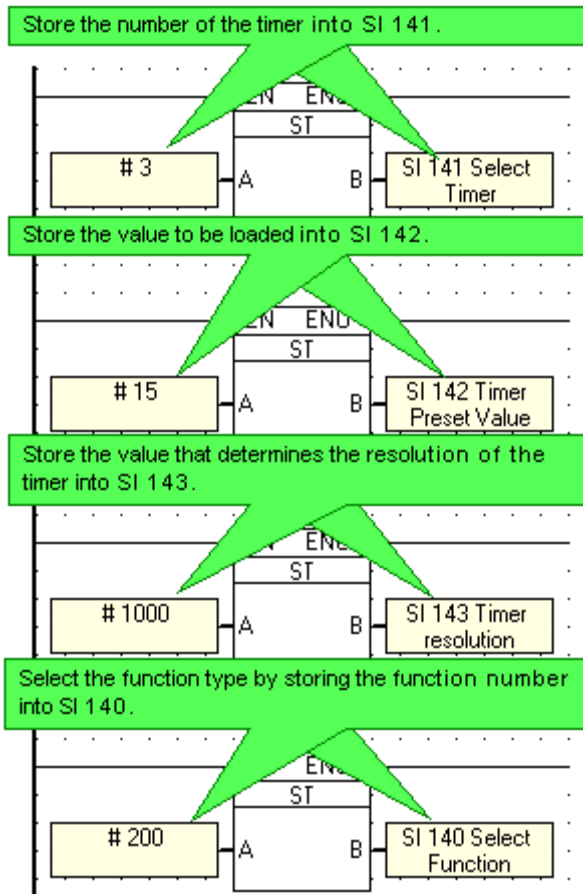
Store the number of the timer into SI 141.

EN ENO
ST
# 3
A
B
SI 141 Select Timer

Store the value to be loaded into SI 142.

EN ENO
ST
# 15
A
B
SI 142 Timer Preset Value

Store the value that determines the resolution of the timer into SI 143.

ENO
ST
# 1000
A
B
SI 143 Timer resolution

Select the function type by storing the function number into SI 140.

ENO
ST
# 200
A
B
SI 140 Select Function